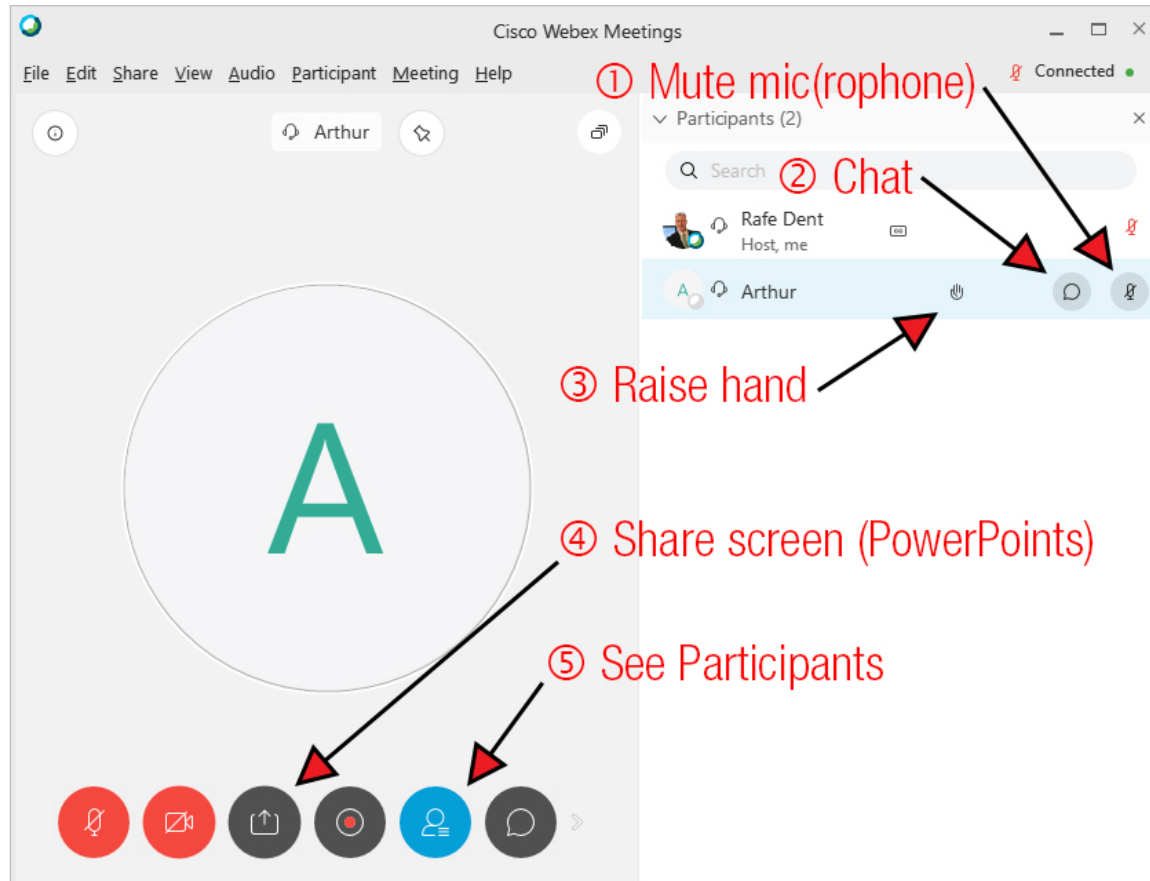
Cisco Webex Meetings

File Edit Share View Audio Participant Meeting Help

Connected

Arthur

① Mute mic(rophone)

Participants (2)

Search

② Chat

Rafe Dent
Host, me

Arthur

③ Raise hand

A

④ Share screen (PowerPoints)

⑤ See Participants